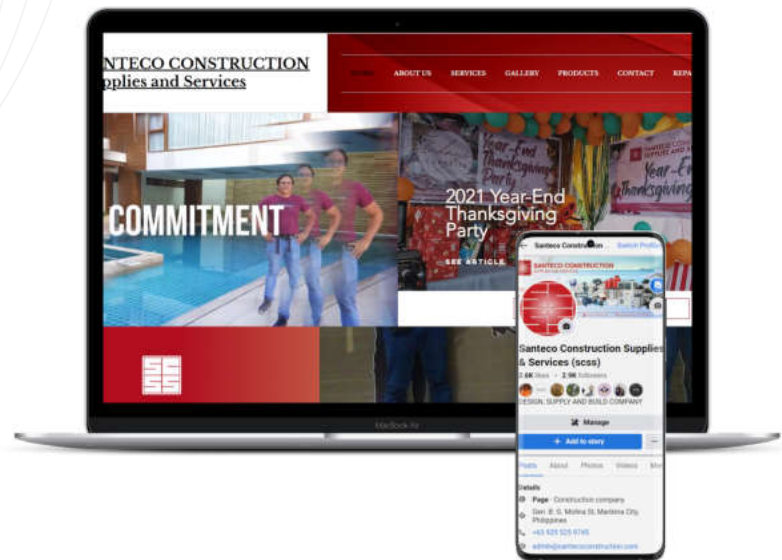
NTECO CONSTRUCTION
pplies and Services

HOME ABOUT US SERVICES GALLERY PRODUCTS CONTACT REPA

COMMITMENT

2021 Year-End Thanksgiving Party

SEE ARTICLE

Year-End Thanksgiving

Santeco Construction Supplies & Services (scss)

2.6K likes • 2.9K followers

DESIGN, SUPPLY AND BUILD COMPANY

Manage

+ Add to story

Posts About Photos Videos

Details

Page · Construction company

Gen. B. G. Molina St. Marikina City, Philippines

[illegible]

admin@santecoconstruction.com

MacBook Air